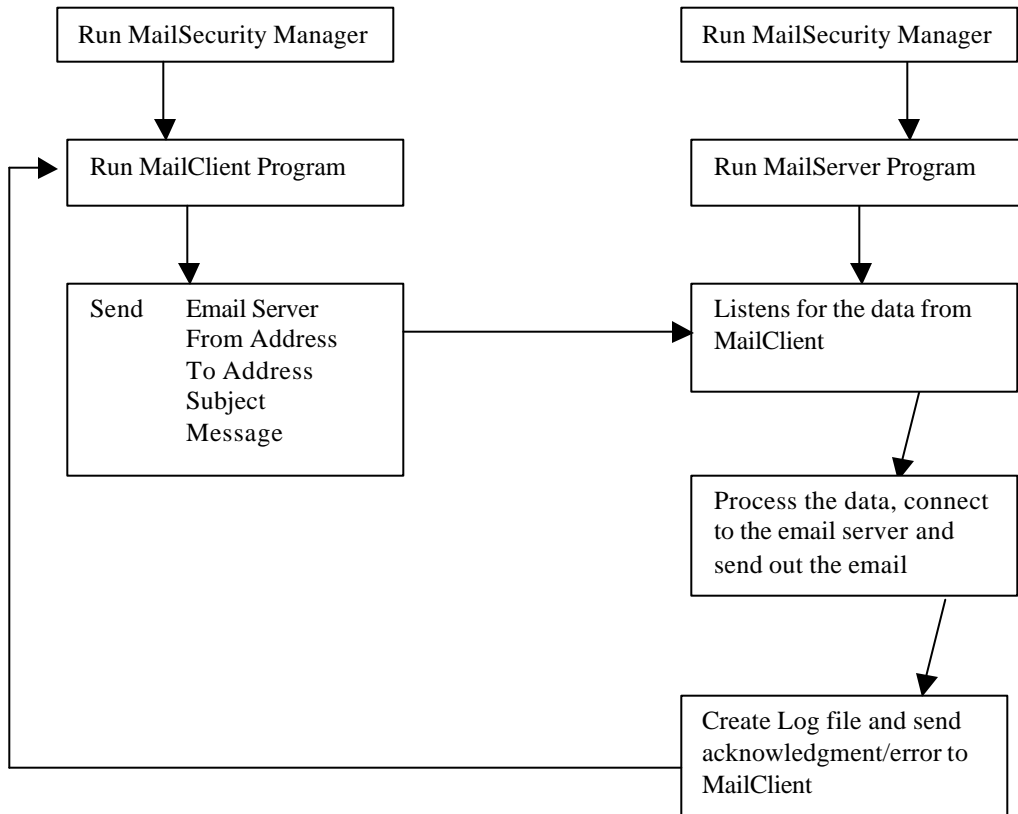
Run MailSecurity Manager

Run MailClient Program

Send Email Server
From Address
To Address
Subject
Message

Run MailSecurity Manager

Run MailServer Program

Listens for the data from MailClient

Process the data, connect to the email server and send out the email

Create Log file and send acknowledgment/error to MailClient